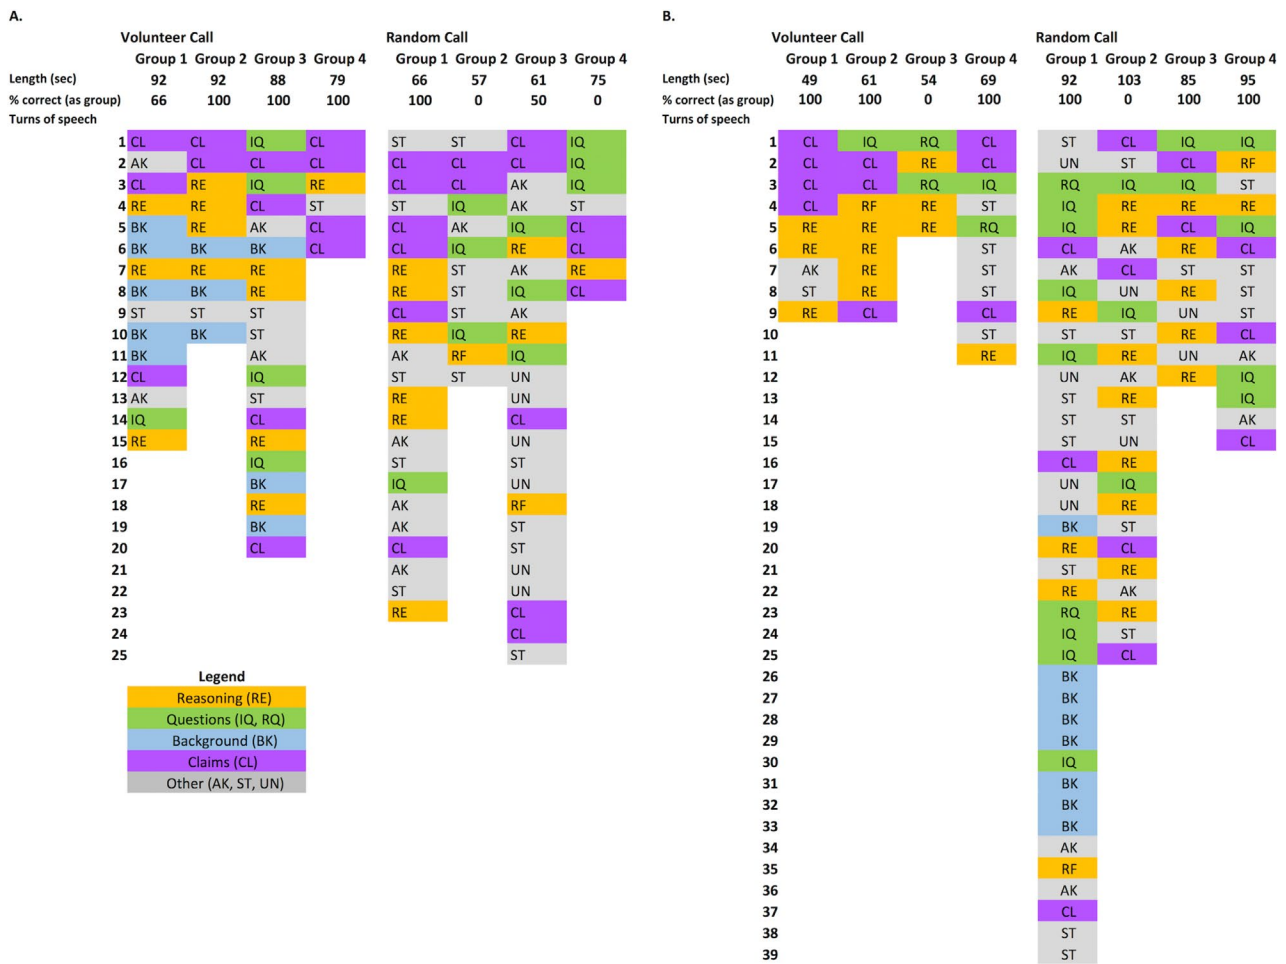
A.

| | Volunteer Call Group 1 | Group 2 | Group 3 | Group 4 | Random Call Group 1 | Group 2 | Group 3 | Group 4 |
|---|---|---|---|---|---|---|---|---|
| Length (sec) | 92 | 92 | 88 | 79 | 66 | 57 | 61 | 75 |
| % correct (as group) | 66 | 100 | 100 | 100 | 100 | 0 | 50 | 0 |
| Turns of speech | | | | | | | | |
| 1 | CL | CL | IQ | CL | ST | ST | CL | IQ |
| 2 | AK | CL | CL | CL | CL | CL | CL | IQ |
| 3 | CL | RE | IQ | RE | CL | CL | AK | IQ |
| 4 | RE | RE | CL | ST | ST | IQ | AK | ST |
| 5 | BK | RE | AK | CL | CL | AK | IQ | CL |
| 6 | BK | BK | BK | CL | CL | IQ | RE | CL |
| 7 | RE | RE | RE | | RE | ST | AK | RE |
| 8 | BK | BK | RE | | RE | ST | IQ | CL |
| 9 | ST | ST | ST | | CL | ST | AK | |
| 10 | BK | BK | ST | | RE | IQ | RE | |
| 11 | BK | | AK | | AK | RF | IQ | |
| 12 | CL | | IQ | | ST | ST | UN | |
| 13 | AK | | ST | | RE | | UN | |
| 14 | IQ | | CL | | RE | | CL | |
| 15 | RE | | RE | | AK | | UN | |
| 16 | | | IQ | | ST | | ST | |
| 17 | | | BK | | IQ | | UN | |
| 18 | | | RE | | AK | | RF | |
| 19 | | | BK | | AK | | ST | |
| 20 | | | CL | | CL | | ST | |
| 21 | | | | | AK | | UN | |
| 22 | | | | | ST | | UN | |
| 23 | | | | | RE | | CL | |
| 24 | | | | | | | CL | |
| 25 | | | | | | | ST | |

Legend
Reasoning (RE)
Questions (IQ, RQ)
Background (BK)
Claims (CL)
Other (AK, ST, UN)

B.

| | Volunteer Call Group 1 | Group 2 | Group 3 | Group 4 | Random Call Group 1 | Group 2 | Group 3 | Group 4 |
|---|---|---|---|---|---|---|---|---|
| Length (sec) | 49 | 61 | 54 | 69 | 92 | 103 | 85 | 95 |
| % correct (as group) | 100 | 100 | 0 | 100 | 100 | 0 | 100 | 100 |
| Turns of speech | | | | | | | | |
| 1 | CL | IQ | RQ | CL | ST | CL | IQ | IQ |
| 2 | CL | CL | RE | CL | UN | ST | CL | RF |
| 3 | CL | CL | RQ | IQ | RQ | IQ | IQ | ST |
| 4 | CL | RF | RE | ST | IQ | RE | RE | RE |
| 5 | RE | RE | RE | RQ | IQ | RE | CL | IQ |
| 6 | RE | RE | | ST | CL | AK | RE | CL |
| 7 | AK | RE | | ST | AK | CL | ST | ST |
| 8 | ST | RE | | ST | IQ | UN | RE | ST |
| 9 | RE | CL | | CL | RE | IQ | UN | ST |
| 10 | | | | ST | ST | ST | RE | CL |
| 11 | | | | RE | IQ | RE | UN | AK |
| 12 | | | | | UN | AK | RE | IQ |
| 13 | | | | | ST | RE | | IQ |
| 14 | | | | | ST | ST | | AK |
| 15 | | | | | ST | UN | | CL |
| 16 | | | | | CL | RE | | |
| 17 | | | | | UN | IQ | | |
| 18 | | | | | UN | RE | | |
| 19 | | | | | BK | ST | | |
| 20 | | | | | RE | CL | | |
| 21 | | | | | ST | RE | | |
| 22 | | | | | RE | AK | | |
| 23 | | | | | RQ | RE | | |
| 24 | | | | | IQ | ST | | |
| 25 | | | | | IQ | CL | | |
| 26 | | | | | BK | | | |
| 27 | | | | | BK | | | |
| 28 | | | | | BK | | | |
| 29 | | | | | BK | | | |
| 30 | | | | | IQ | | | |
| 31 | | | | | BK | | | |
| 32 | | | | | BK | | | |
| 33 | | | | | BK | | | |
| 34 | | | | | AK | | | |
| 35 | | | | | RF | | | |
| 36 | | | | | AK | | | |
| 37 | | | | | CL | | | |
| 38 | | | | | ST | | | |
| 39 | | | | | ST | | | |